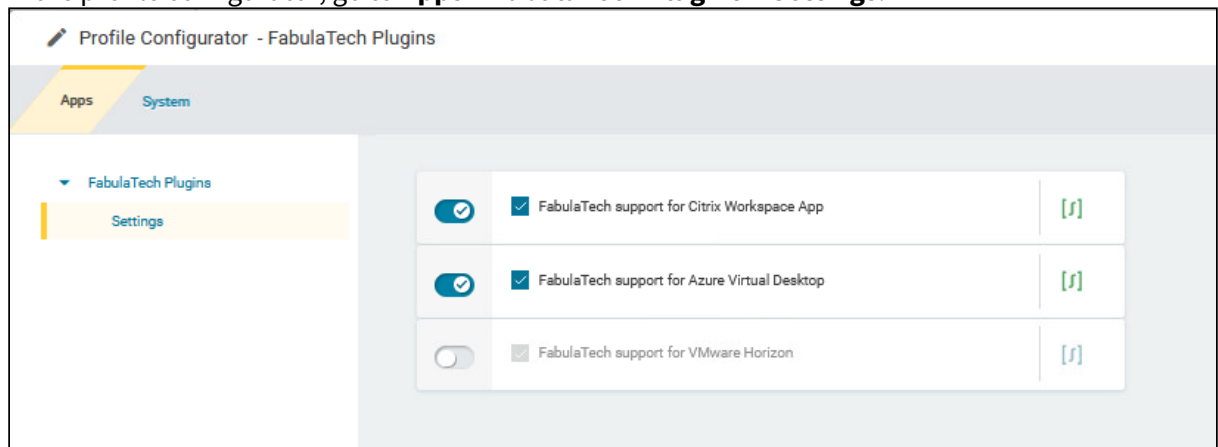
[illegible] Apps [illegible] FabulaTech Plugins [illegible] Settings.

Profile Configurator - FabulaTech Plugins

Apps

System

FabulaTech Plugins

Settings

FabulaTech support for Citrix Workspace App

FabulaTech support for Azure Virtual Desktop

FabulaTech support for VMware Horizon